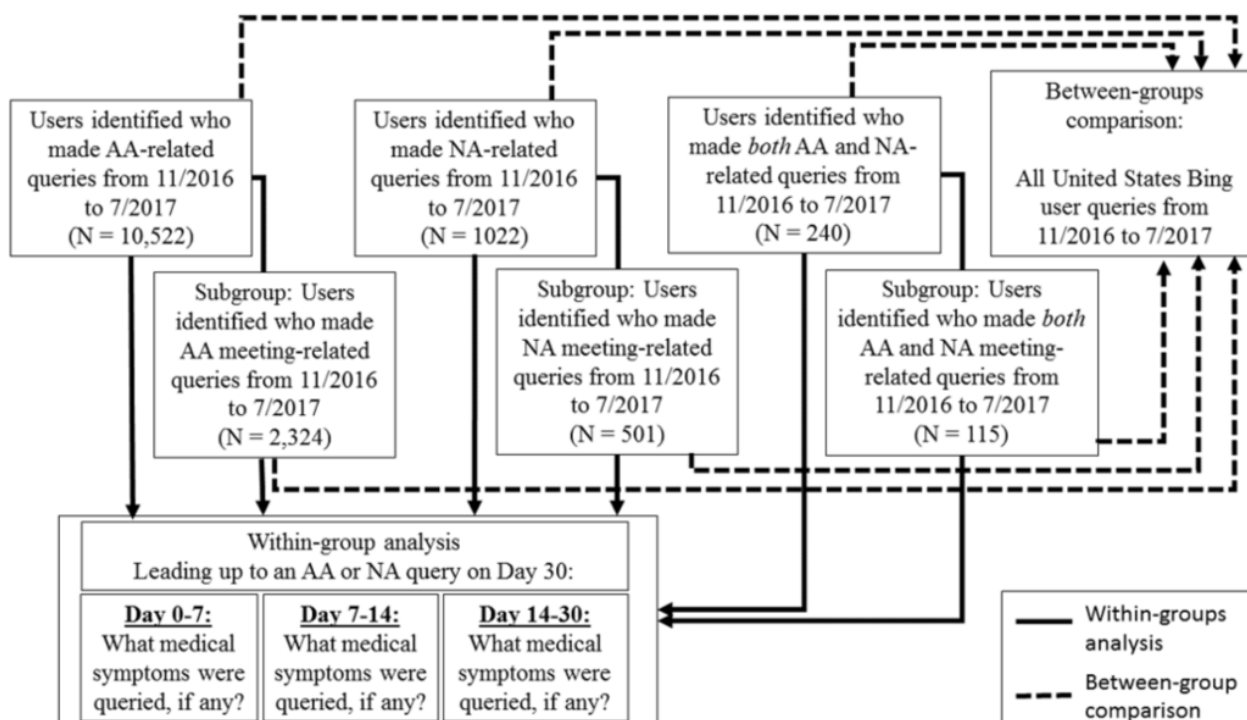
Users identified who made AA-related queries from 11/2016 to 7/2017 (N = 10,522)

Users identified who made NA-related queries from 11/2016 to 7/2017 (N = 1022)

Users identified who made *both* AA and NA-related queries from 11/2016 to 7/2017 (N = 240)

Between-groups comparison:

All United States Bing user queries from 11/2016 to 7/2017

Subgroup: Users identified who made AA meeting-related queries from 11/2016 to 7/2017 (N = 2,324)

Subgroup: Users identified who made NA meeting-related queries from 11/2016 to 7/2017 (N = 501)

Subgroup: Users identified who made *both* AA and NA meeting-related queries from 11/2016 to 7/2017 (N = 115)

Within-group analysis
Leading up to an AA or NA query on Day 30:

**Day 0-7:** What medical symptoms were queried, if any?

**Day 7-14:** What medical symptoms were queried, if any?

**Day 14-30:** What medical symptoms were queried, if any?

Within-groups analysis

Between-group comparison